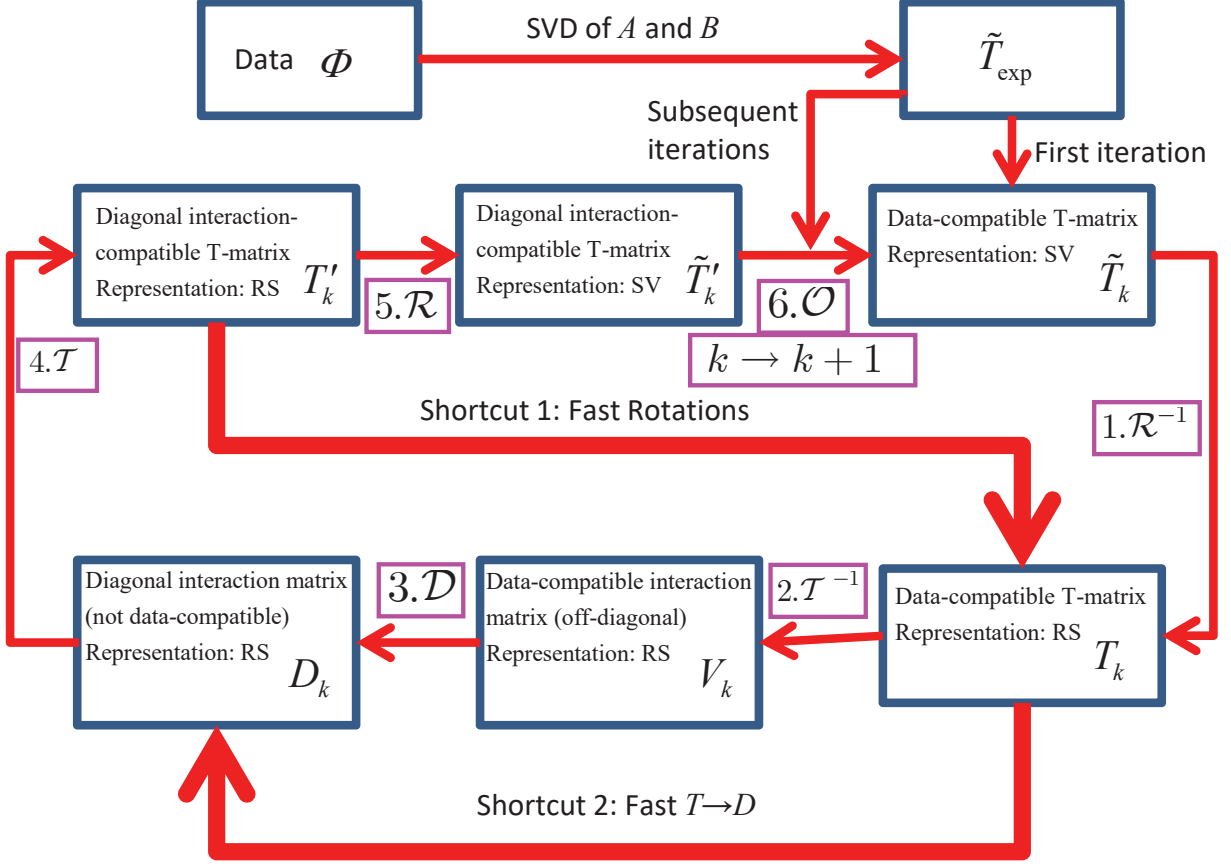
Data $\Phi$

SVD of $A$ and $B$

$\tilde{T}_{\exp}$

Subsequent iterations

First iteration

Diagonal interaction-compatible T-matrix Representation: RS $T'_k$

$5.\mathcal{R}$

Diagonal interaction-compatible T-matrix Representation: SV $\tilde{T}'_k$

$6.\mathcal{O}$

$k \rightarrow k+1$

Data-compatible T-matrix Representation: SV $\tilde{T}_k$

$4.\mathcal{T}$

Shortcut 1: Fast Rotations

$1.\mathcal{R}^{-1}$

Diagonal interaction matrix (not data-compatible) Representation: RS $D_k$

$3.\mathcal{D}$

Data-compatible interaction matrix (off-diagonal) Representation: RS $V_k$

$2.\mathcal{T}^{-1}$

Data-compatible T-matrix Representation: RS $T_k$

Shortcut 2: Fast $T \rightarrow D$